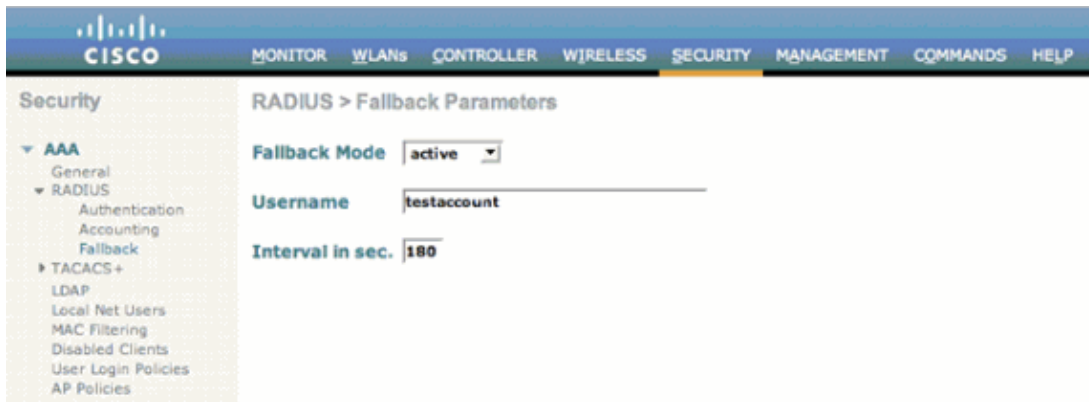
CISCO

MONITOR WLANs CONTROLLER WIRELESS SECURITY MANAGEMENT COMMANDS HELP

Security

AAA
General
RADIUS
Authentication
Accounting
Fallback
TACACS+
LDAP
Local Net Users
MAC Filtering
Disabled Clients
User Login Policies
AP Policies

RADIUS > Fallback Parameters

Fallback Mode active

Username testaccount

Interval in sec. 180